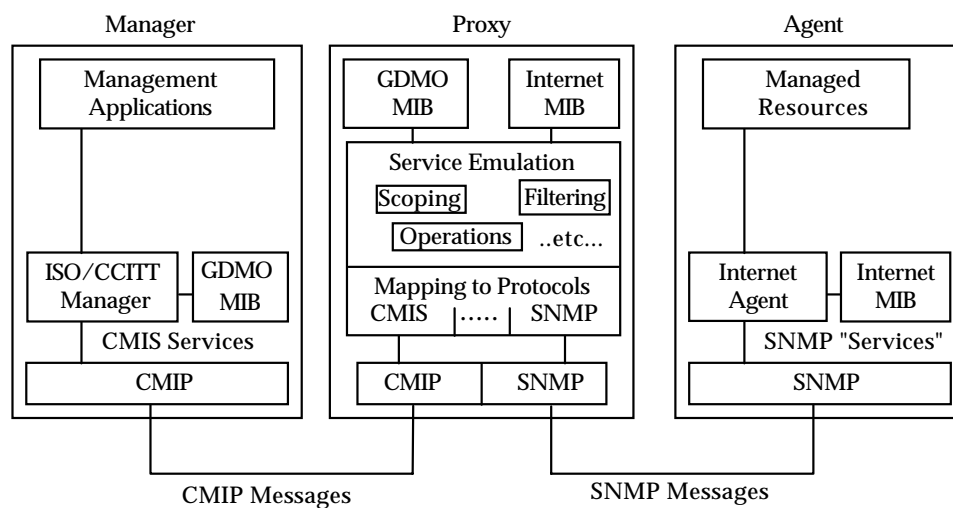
Manager

Management Applications

ISO/CCITT Manager

GDMO MIB

CMIS Services

CMIP

Proxy

GDMO MIB

Internet MIB

Service Emulation

Scoping

Filtering

Operations

..etc...

Mapping to Protocols

CMIS ..... SNMP

CMIP

SNMP

Agent

Managed Resources

Internet Agent

Internet MIB

SNMP "Services"

SNMP

CMIP Messages

SNMP Messages